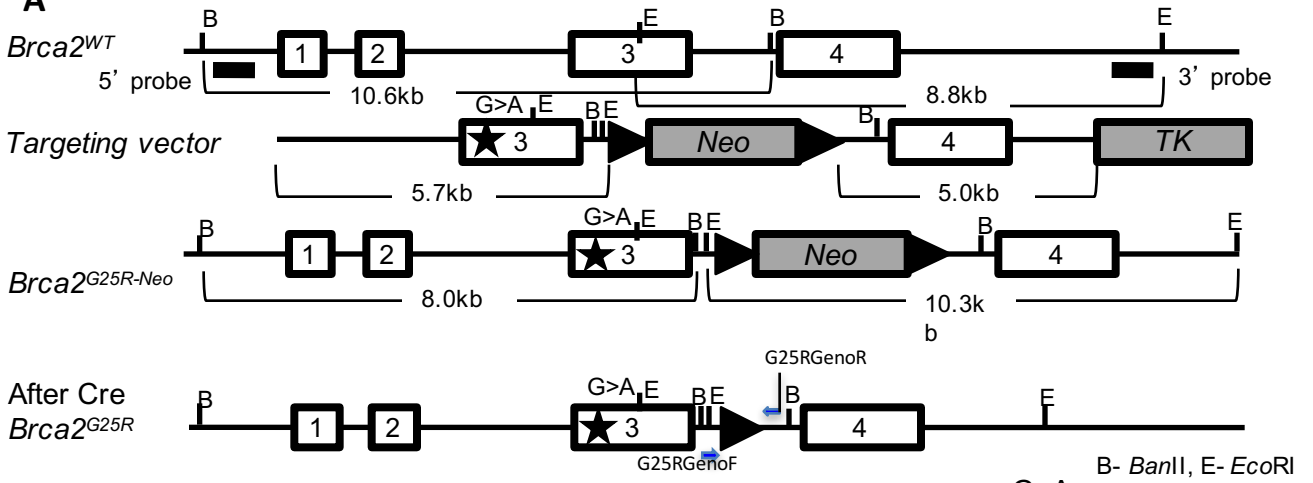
A

$Brca2^{WT}$

B 1 2 E 3 B 4 E

5' probe 3' probe

10.6kb 8.8kb

Targeting vector

G>A E B E 3 Neo B 4 TK

5.7kb 5.0kb

B 1 2 G>A E 3 B E Neo B 4 E

$Brca2^{G25R\text{-}Neo}$

8.0kb 10.3kb

After Cre
$Brca2^{G25R}$

G25RGenoR

B 1 2 G>A E 3 B E B 4 E

G25RGenoF

B- BanII, E- EcoRI